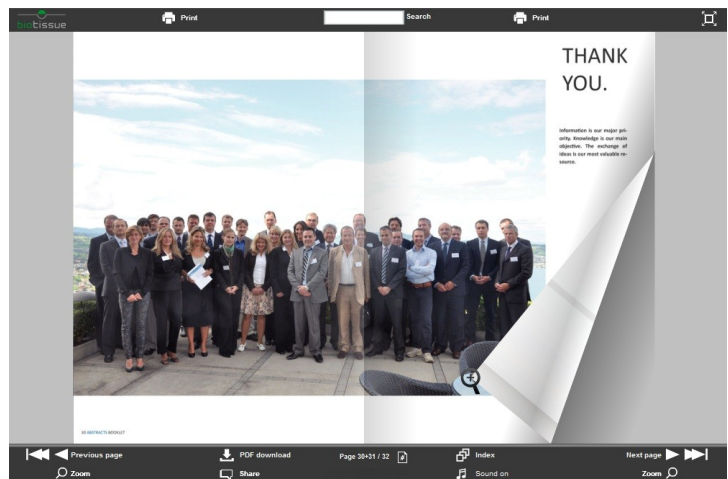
biotissue

Print

Search

Print

THANK YOU.

Information is our major priority. Knowledge is our main objective. The exchange of ideas is our most valuable resource.

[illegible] ABSTRACTS BOOKLET

Previous page

PDF download

Page 30+31 / 32

Index

Next page

Zoom

Share

Sound on

Zoom